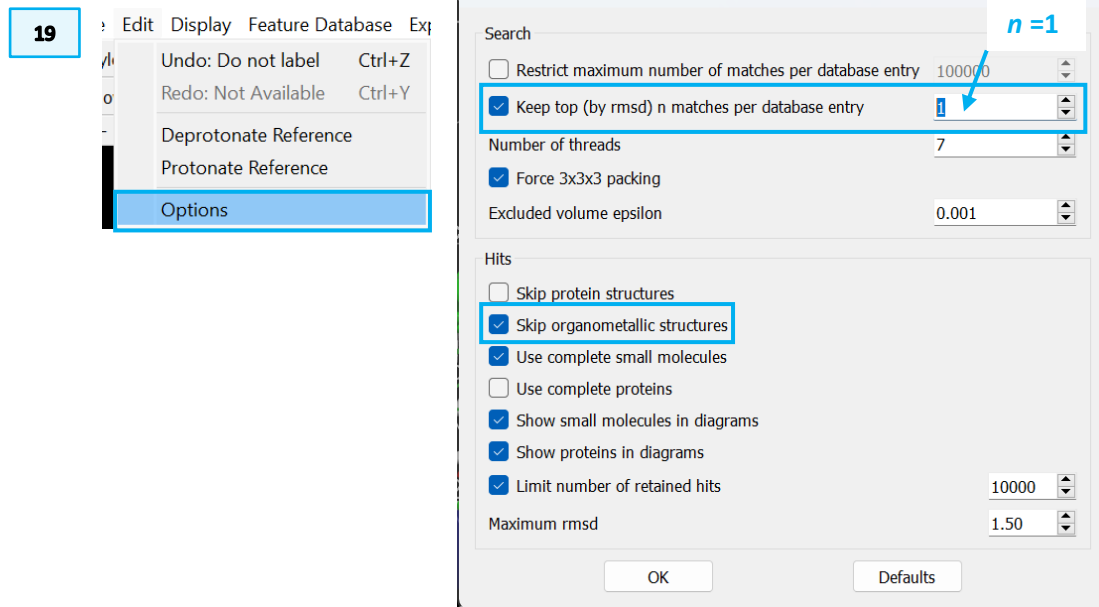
19

e Edit Display Feature Database Exp

Undo: Do not label Ctrl+Z
Redo: Not Available Ctrl+Y
Deprotonate Reference
Protonate Reference
Options

Search
$n$ =1
Restrict maximum number of matches per database entry 100000
Keep top (by rmsd) n matches per database entry 1
Number of threads 7
Force 3x3x3 packing
Excluded volume epsilon 0.001

Hits
Skip protein structures
Skip organometallic structures
Use complete small molecules
Use complete proteins
Show small molecules in diagrams
Show proteins in diagrams
Limit number of retained hits 10000
Maximum rmsd 1.50

OK
Defaults